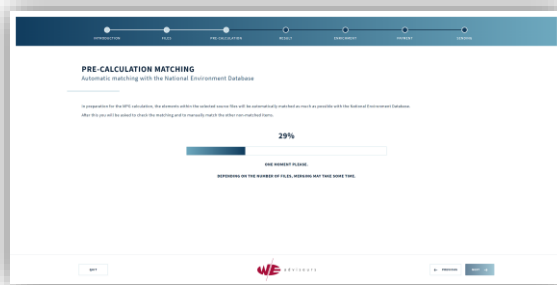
INTRODUCTION FILES PRE-CALCULATION RESULT ENRICHMENT PAYMENT CONFIRM

PRE-CALCULATION MATCHING
Automatic matching with the National Environment Database

In preparation for the MPG calculation, the elements within the selected source files will be automatically matched as much as possible with the National Environment Database. After this you will be asked to check the matching and to manually match the other non-matched items.

29%

ONE MOMENT PLEASE.

DEPENDING ON THE NUMBER OF FILES, MERGING MAY TAKE SOME TIME.

EXIT

W/E adviseurs

PREVIOUS NEXT